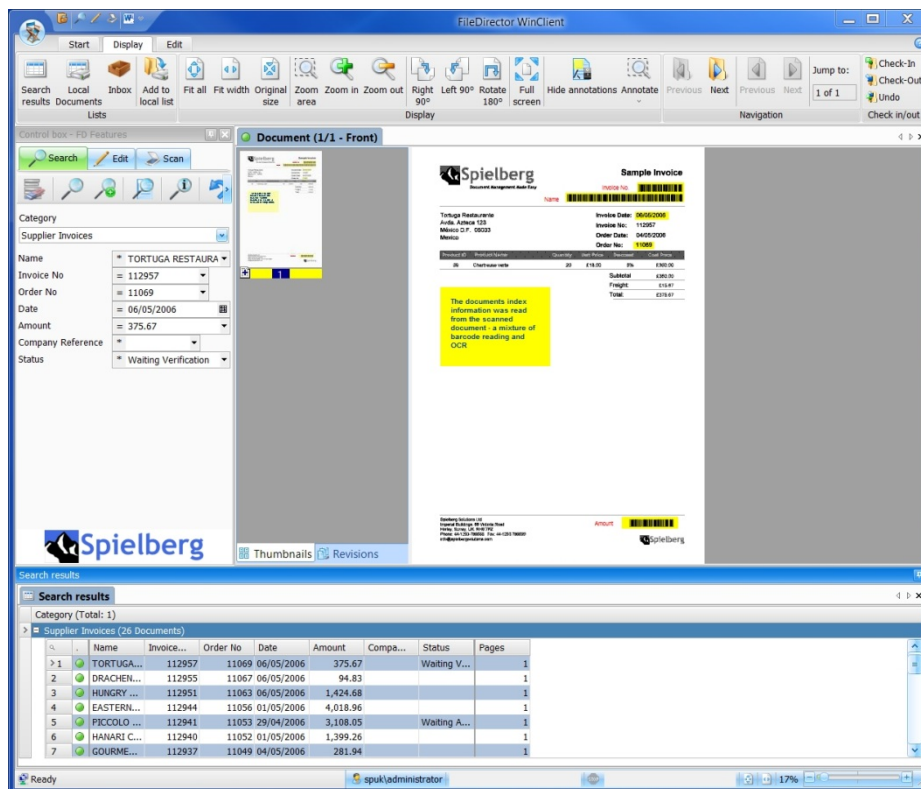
FileDirector WinClient

Start Display Edit

Search results
Local Documents
Inbox
Add to local list
Lists

Fit all
Fit width
Original size
Zoom area
Zoom in
Zoom out
Right 90°
Left 90°
Rotate 180°
Full screen
Hide annotations
Annotate
Display

Previous
Next
Previous
Next
Jump to:
1 of 1
Navigation

Check-In
Check-Out
Undo
Check in/out

Control box - FD Features

Search
Edit
Scan

Category
Supplier Invoices

Name * TORTUGA RESTAURA
Invoice No = 112957
Order No = 11069
Date = 06/05/2006
Amount = 375.67
Company Reference *
Status * Waiting Verification

Spielberg

Document (1/1 - Front)

Thumbnails
Revisions

Spielberg
Document Management Made Easy
Sample Invoice
Invoice No.
Name

Tortuga Restaurante
Avda. Azteca 123
México D.F. 05033
Mexico

Invoice Date: 06/05/2006
Invoice No: 112957
Order Date: 04/05/2006
Order No: 11069

| Product ID | Product Name | Quantity | Unit Price | Discount | Cost Price |
|---|---|---|---|---|---|
| 26 | Chartreuse verte | 20 | £18.00 | 0% | £360.00 |

Subtotal £360.00
Freight £15.67
Total £375.67

The documents index information was read from the scanned document - a mixture of barcode reading and OCR

Amount

Spielberg

Search results

Search results

Category (Total: 1)

Supplier Invoices (26 Documents)

| | . | Name | Invoice... | Order No | Date | Amount | Compa... | Status | Pages |
|---|---|---|---|---|---|---|---|---|---|
| 1 | | TORTUGA... | 112957 | 11069 | 06/05/2006 | 375.67 | | Waiting V... | 1 |
| 2 | | DRACHEN... | 112955 | 11067 | 06/05/2006 | 94.83 | | | 1 |
| 3 | | HUNGRY ... | 112951 | 11063 | 06/05/2006 | 1,424.68 | | | 1 |
| 4 | | EASTERN... | 112944 | 11056 | 01/05/2006 | 4,018.96 | | | 1 |
| 5 | | PICCOLO ... | 112941 | 11053 | 29/04/2006 | 3,108.05 | | Waiting A... | 1 |
| 6 | | HANARI C... | 112940 | 11052 | 01/05/2006 | 1,399.26 | | | 1 |
| 7 | | GOURME... | 112937 | 11049 | 04/05/2006 | 281.94 | | | 1 |

Ready
spuk\administrator
17%